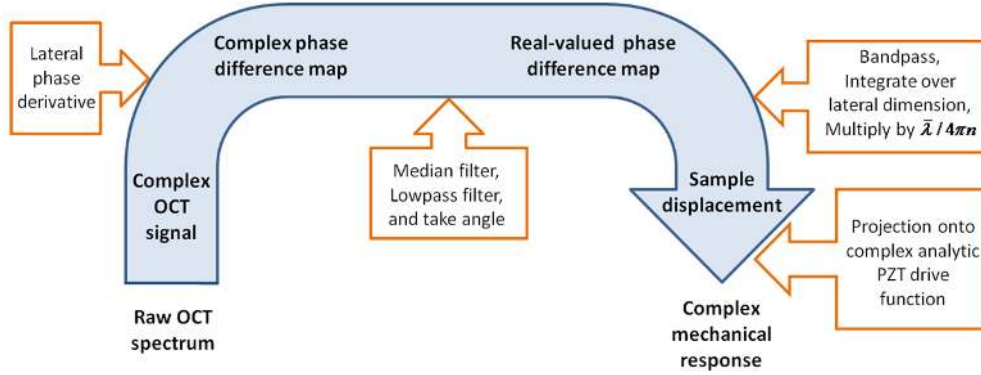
Lateral phase derivative

Complex phase difference map

Real-valued phase difference map

Bandpass, Integrate over lateral dimension, Multiply by $\bar{\lambda} / 4\pi n$

Complex OCT signal

Median filter, Lowpass filter, and take angle

Sample displacement

Projection onto complex analytic PZT drive function

Raw OCT spectrum

Complex mechanical response